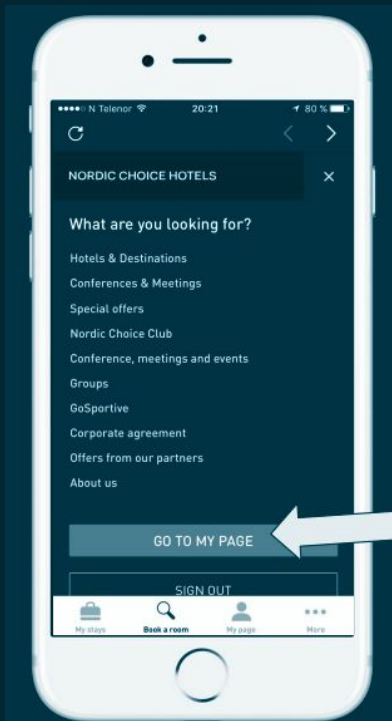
●●●●○ N Telenor 20:21 80 %

NORDIC CHOICE HOTELS ×

What are you looking for?

Hotels & Destinations

Conferences & Meetings

Special offers

Nordic Choice Club

Conference, meetings and events

Groups

GoSportive

Corporate agreement

Offers from our partners

About us

GO TO MY PAGE

SIGN OUT

My stays Book a room My page More